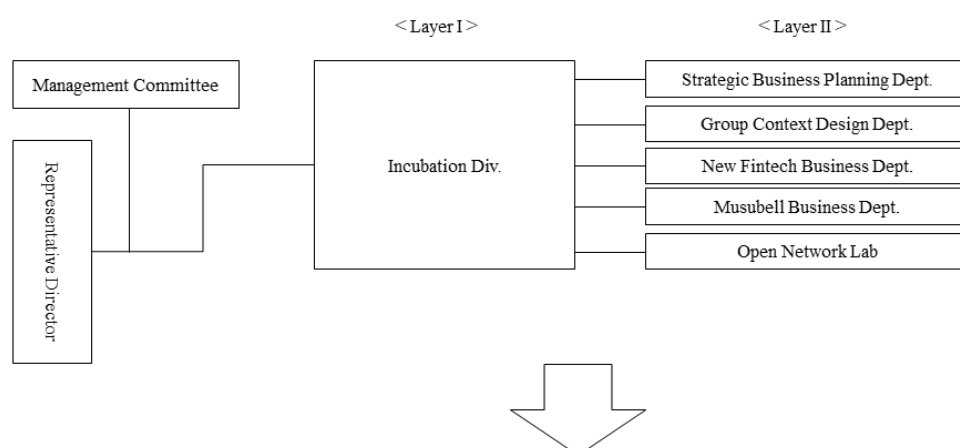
< Layer I >

< Layer II >

Management Committee

Representative Director

Incubation Div.

Strategic Business Planning Dept.

Group Context Design Dept.

New Fintech Business Dept.

Musubell Business Dept.

Open Network Lab